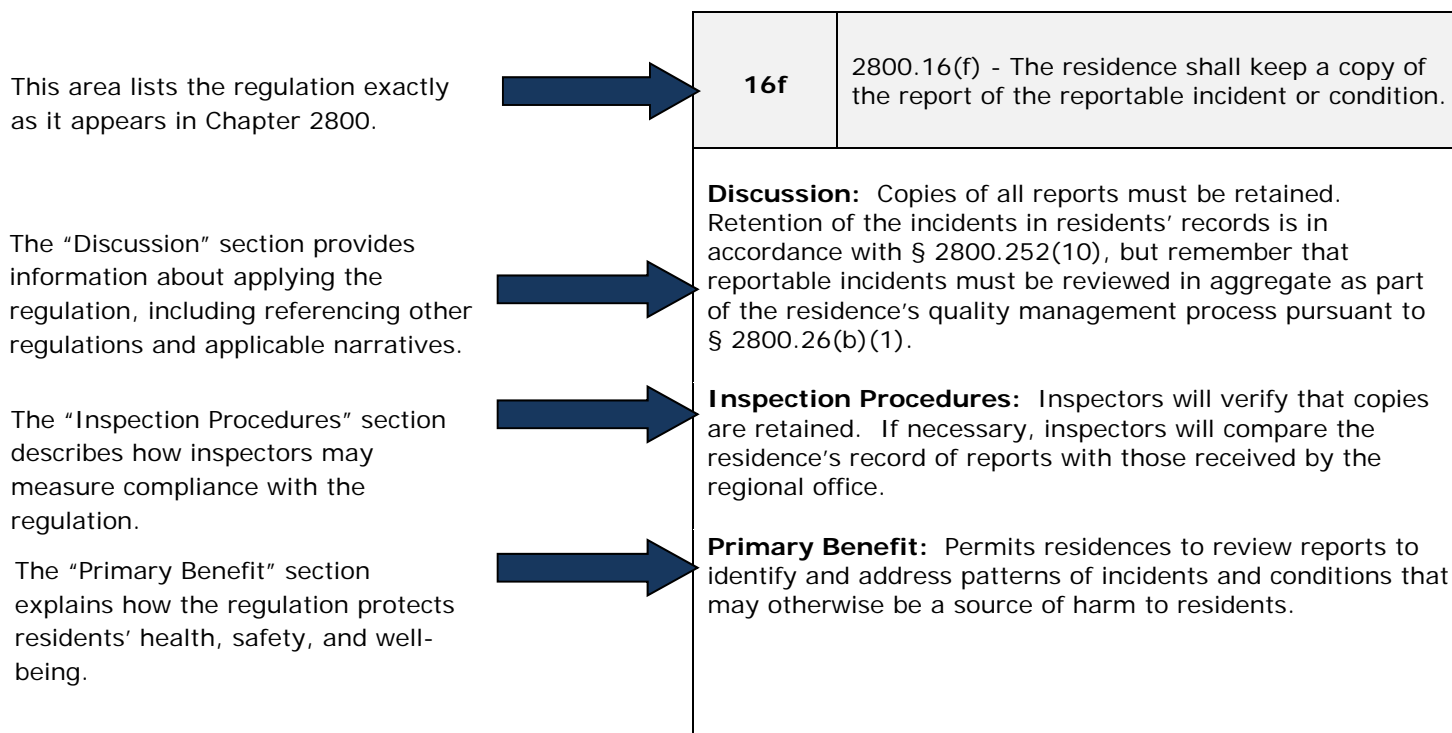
This area lists the regulation exactly as it appears in Chapter 2800.

The "Discussion" section provides information about applying the regulation, including referencing other regulations and applicable narratives.

The "Inspection Procedures" section describes how inspectors may measure compliance with the regulation.

The "Primary Benefit" section explains how the regulation protects residents' health, safety, and well-being.

| 16f | 2800.16(f) - The residence shall keep a copy of the report of the reportable incident or condition. |
|---|---|

**Discussion:** Copies of all reports must be retained. Retention of the incidents in residents' records is in accordance with § 2800.252(10), but remember that reportable incidents must be reviewed in aggregate as part of the residence's quality management process pursuant to § 2800.26(b)(1).

**Inspection Procedures:** Inspectors will verify that copies are retained. If necessary, inspectors will compare the residence's record of reports with those received by the regional office.

**Primary Benefit:** Permits residences to review reports to identify and address patterns of incidents and conditions that may otherwise be a source of harm to residents.